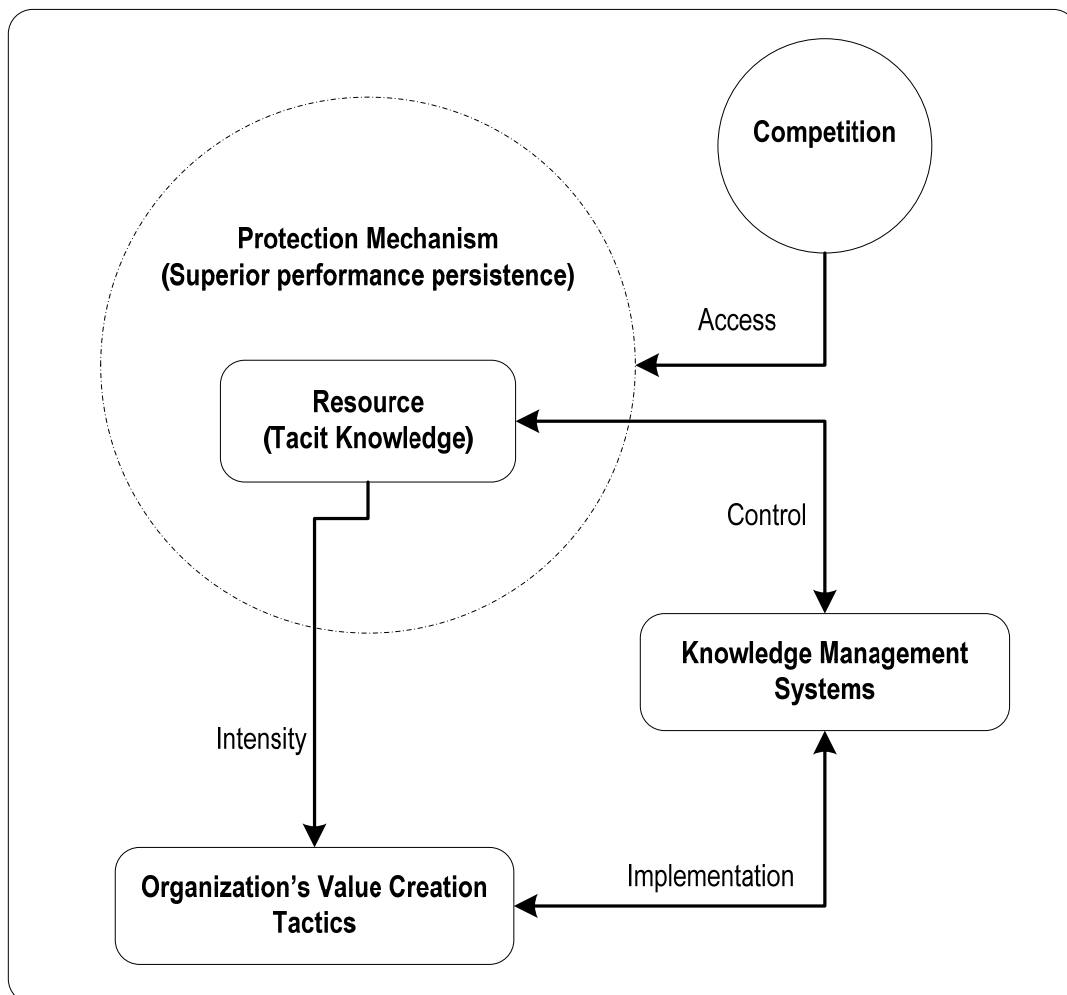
Competition

Protection Mechanism
(Superior performance persistence)

Access

Resource
(Tacit Knowledge)

Control

Knowledge Management Systems

Intensity

Organization's Value Creation Tactics

Implementation